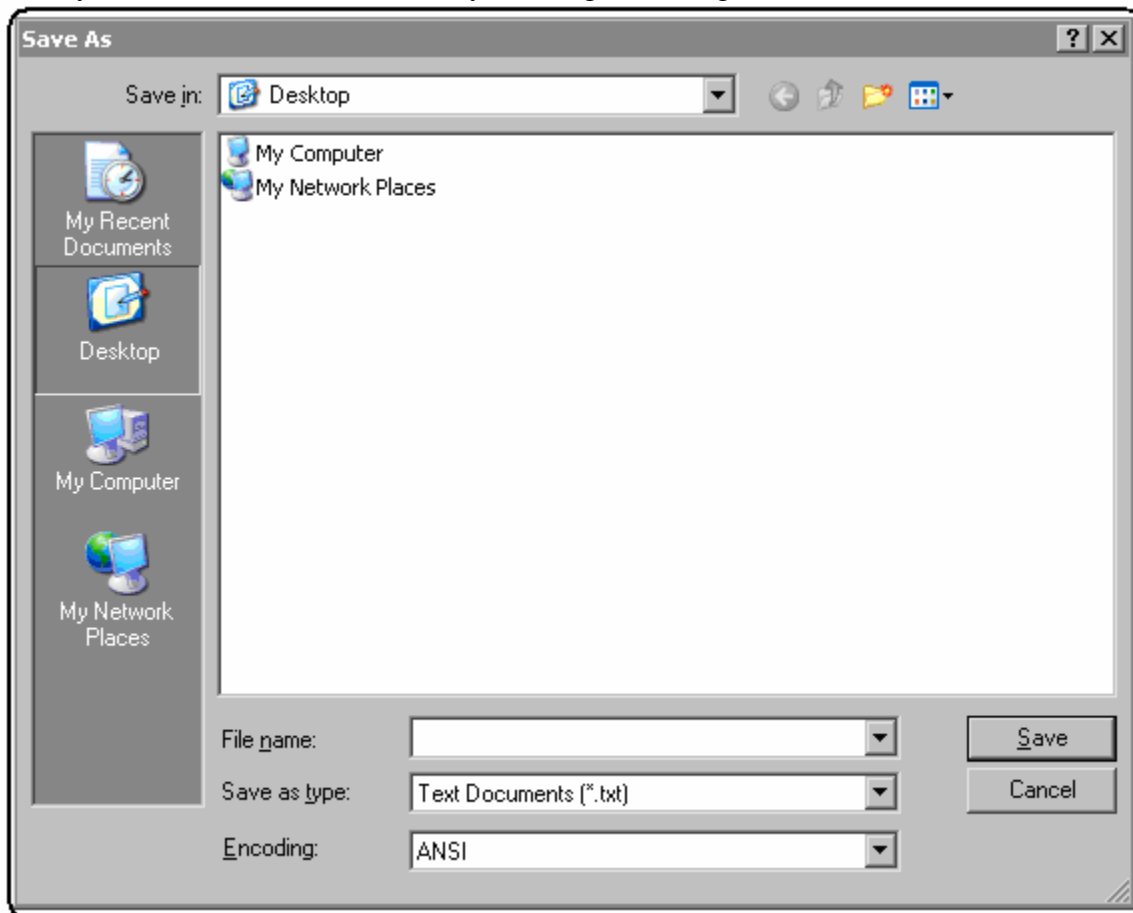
Save As

?

Save in: Desktop

My Recent Documents

Desktop

My Computer

My Network Places

My Computer
My Network Places

File name:

Save as type: Text Documents (*.txt)

Encoding: ANSI

Save

Cancel